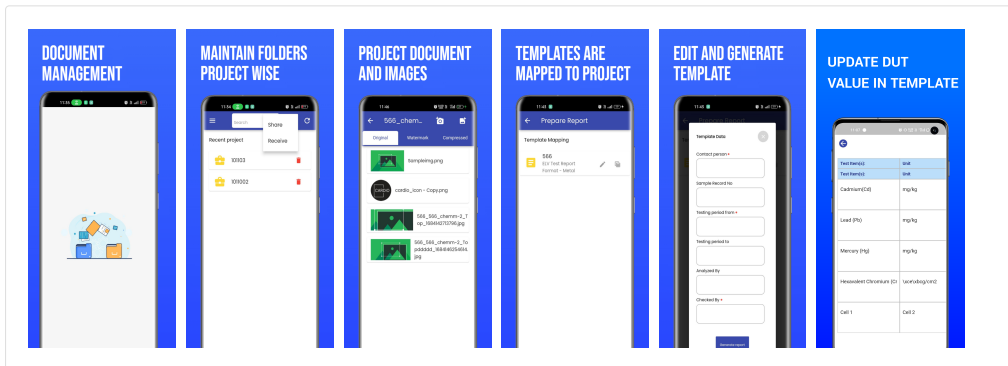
DOCUMENT MANAGEMENT

11:36

MAINTAIN FOLDERS PROJECT WISE

11:36

Search

Share

Receive

Recent project

101103

1011002

PROJECT DOCUMENT AND IMAGES

566_chem...

Original

Watermark

Compressed

flaimpleimg.png

cardio_icon - Copy.png

566_566_chemm-2_Top_1684142173796.jpg

566_566_chemm-2_Topdddd_1684142254614.jpg

TEMPLATES ARE MAPPED TO PROJECT

11:43

Prepare Report

Template Mapping

566

ICV Test Report Format - Metal

EDIT AND GENERATE TEMPLATE

11:43

Template Data

Contact person *

Sample Record No

Testing period from *

Testing period to

Analyzed By

Checked By *

Generate report

UPDATE DUT VALUE IN TEMPLATE

11:48

| Test Item(s) | Unit |
|---|---|
| Test Item(s) | Unit |
| Cadmium(Cd) | mg/kg |
| Lead (Pb) | mg/kg |
| Mercury (Hg) | mg/kg |
| Hexavalent Chromium (Cr | \u(ozu)/cm2 |
| Cell 1 | Cell 2 |